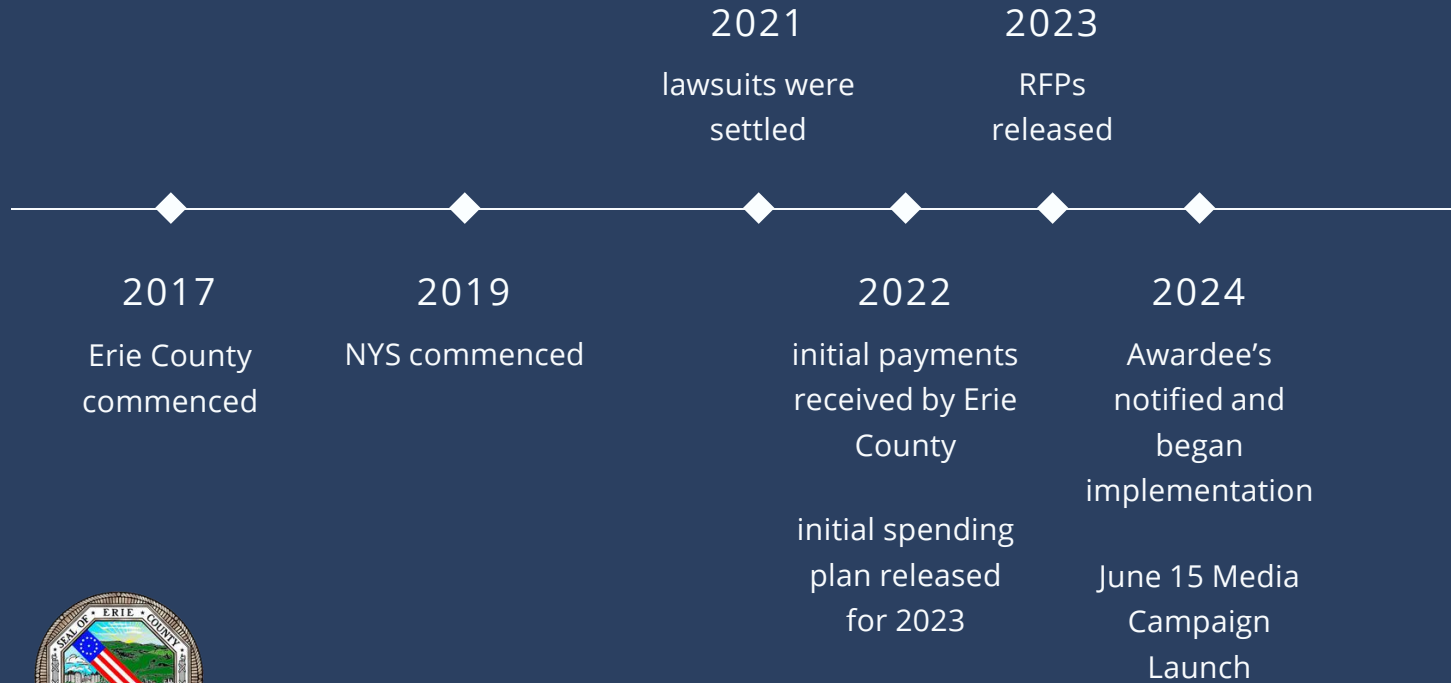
2021
lawsuits were settled

2023
RFPs released

2017
Erie County commenced

2019
NYS commenced

2022
initial payments received by Erie County

initial spending plan released for 2023

2024
Awardee's notified and began implementation

June 15 Media Campaign Launch

SEAL OF ERIE COUNTY